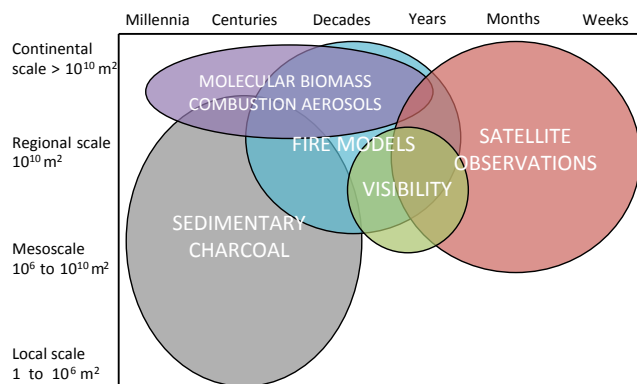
Millennia Centuries Decades Years Months Weeks

Continental scale > $10^{10}$ m$^2$

Regional scale $10^{10}$ m$^2$

Mesoscale $10^6$ to $10^{10}$ m$^2$

Local scale 1 to $10^6$ m$^2$

MOLECULAR BIOMASS COMBUSTION AEROSOLS

FIRE MODELS

SATELLITE OBSERVATIONS

VISIBILITY

SEDIMENTARY CHARCOAL